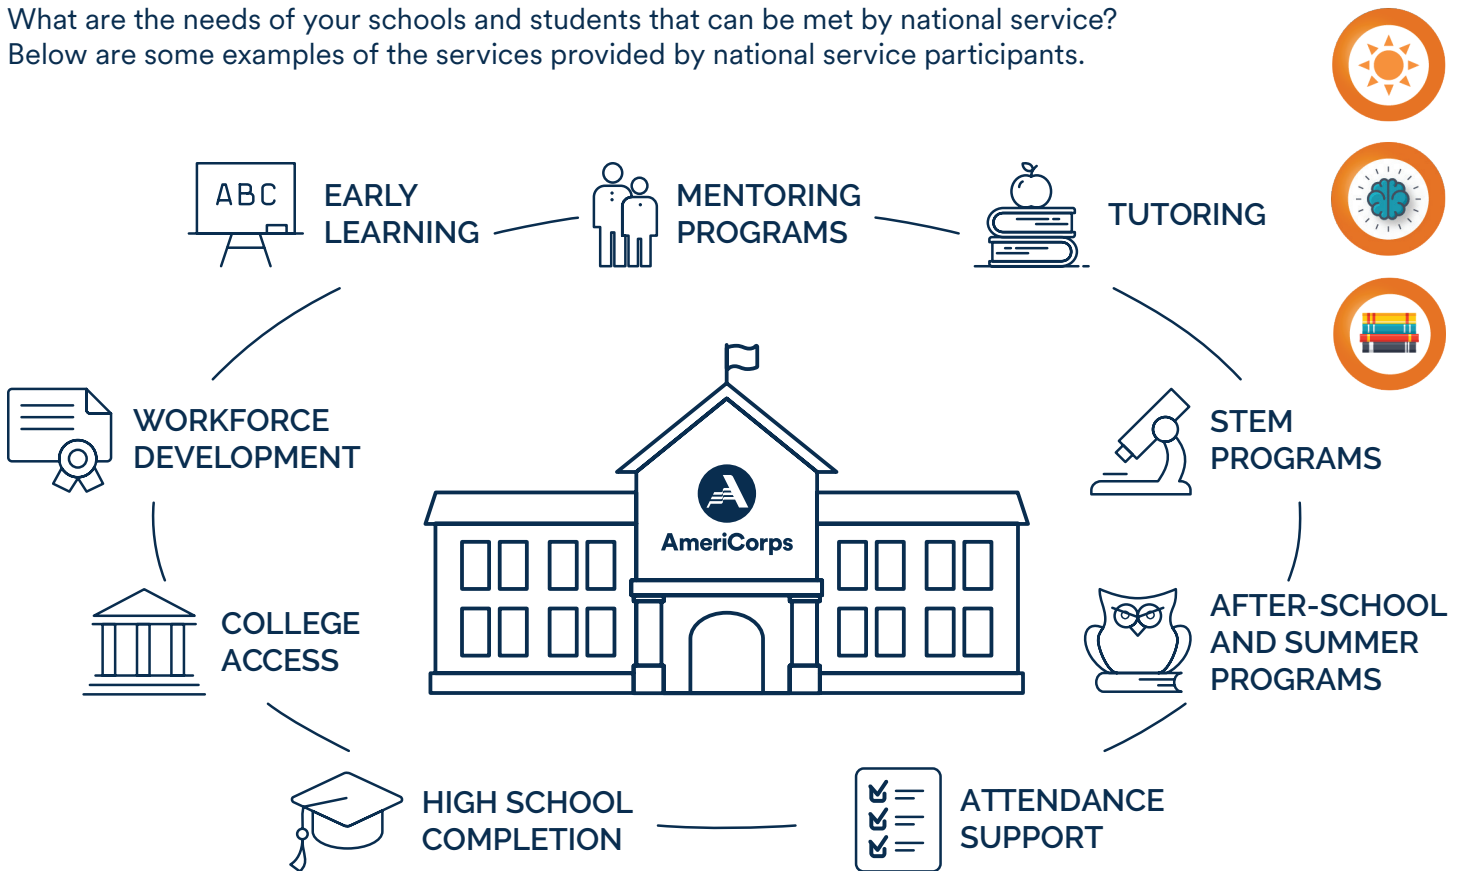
What are the needs of your schools and students that can be met by national service?
Below are some examples of the services provided by national service participants.

ABC

EARLY LEARNING

MENTORING PROGRAMS

TUTORING

WORKFORCE DEVELOPMENT

STEM PROGRAMS

AmeriCorps

COLLEGE ACCESS

AFTER-SCHOOL AND SUMMER PROGRAMS

HIGH SCHOOL COMPLETION

ATTENDANCE SUPPORT